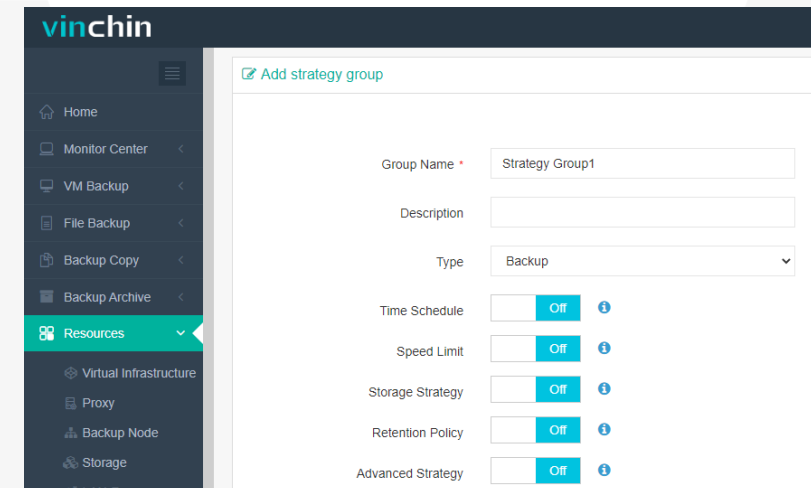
vinchin

Home
Monitor Center
VM Backup
File Backup
Backup Copy
Backup Archive
Resources
Virtual Infrastructure
Proxy
Backup Node
Storage

Add strategy group

Group Name *
Strategy Group1
Description
Type
Backup
Time Schedule
Off
Speed Limit
Off
Storage Strategy
Off
Retention Policy
Off
Advanced Strategy
Off